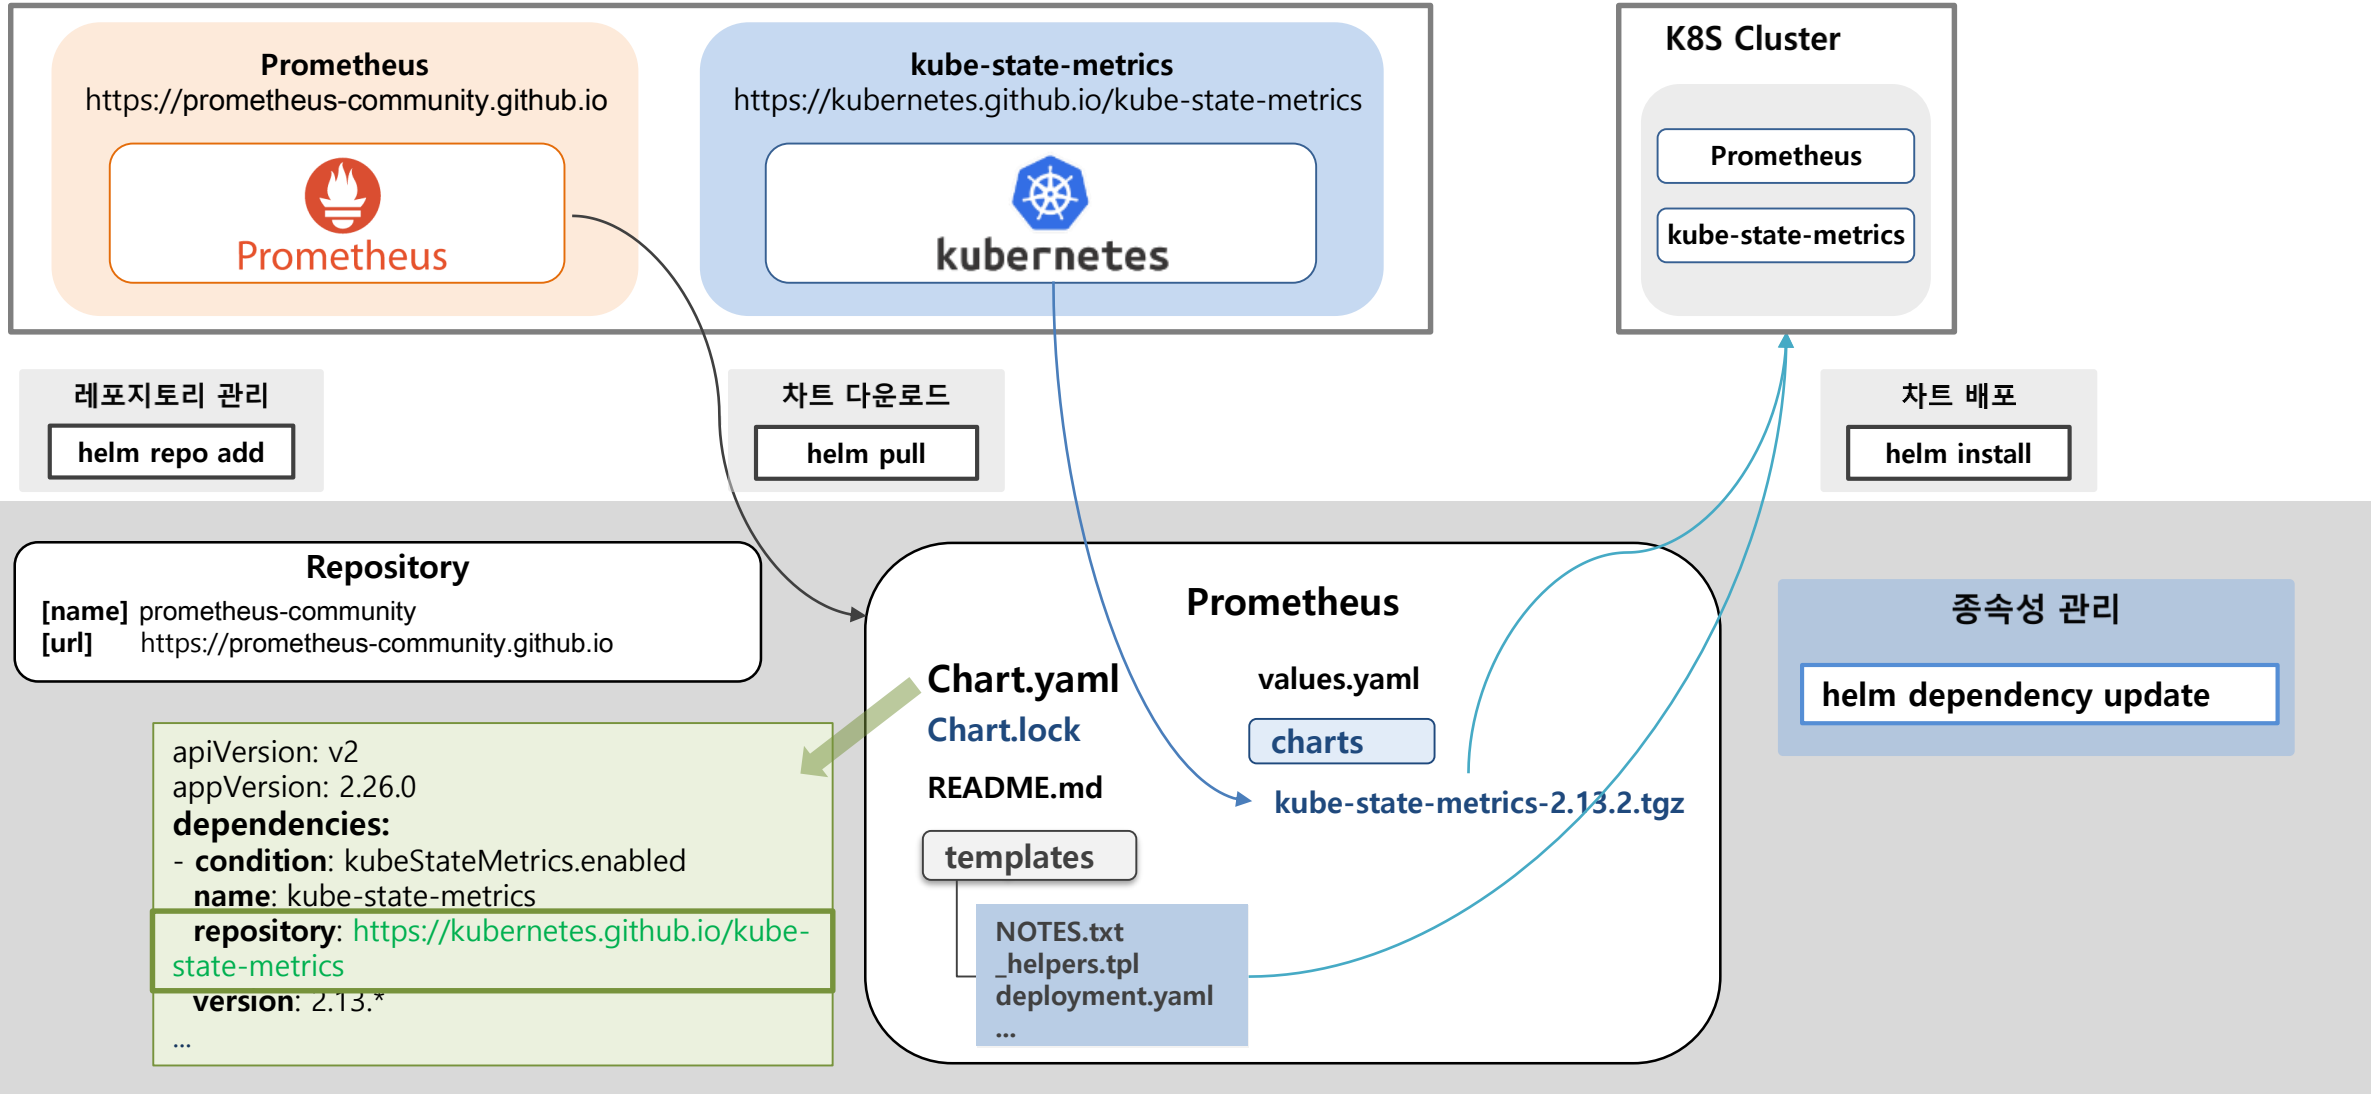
Prometheus
https://prometheus-community.github.io

Prometheus

kube-state-metrics
https://kubernetes.github.io/kube-state-metrics

kubernetes

K8S Cluster

Prometheus

kube-state-metrics

레포지토리 관리

helm repo add

차트 다운로드

helm pull

차트 배포

helm install

Repository
[name] prometheus-community
[url] https://prometheus-community.github.io

Prometheus

Chart.yaml

Chart.lock

README.md

values.yaml

charts

kube-state-metrics-2.13.2.tgz

templates

NOTES.txt
_helpers.tpl
deployment.yaml
...

종속성 관리

helm dependency update

apiVersion: v2
appVersion: 2.26.0
dependencies:
- condition: kubeStateMetrics.enabled
name: kube-state-metrics
repository: https://kubernetes.github.io/kube-state-metrics
version: 2.13.*
...